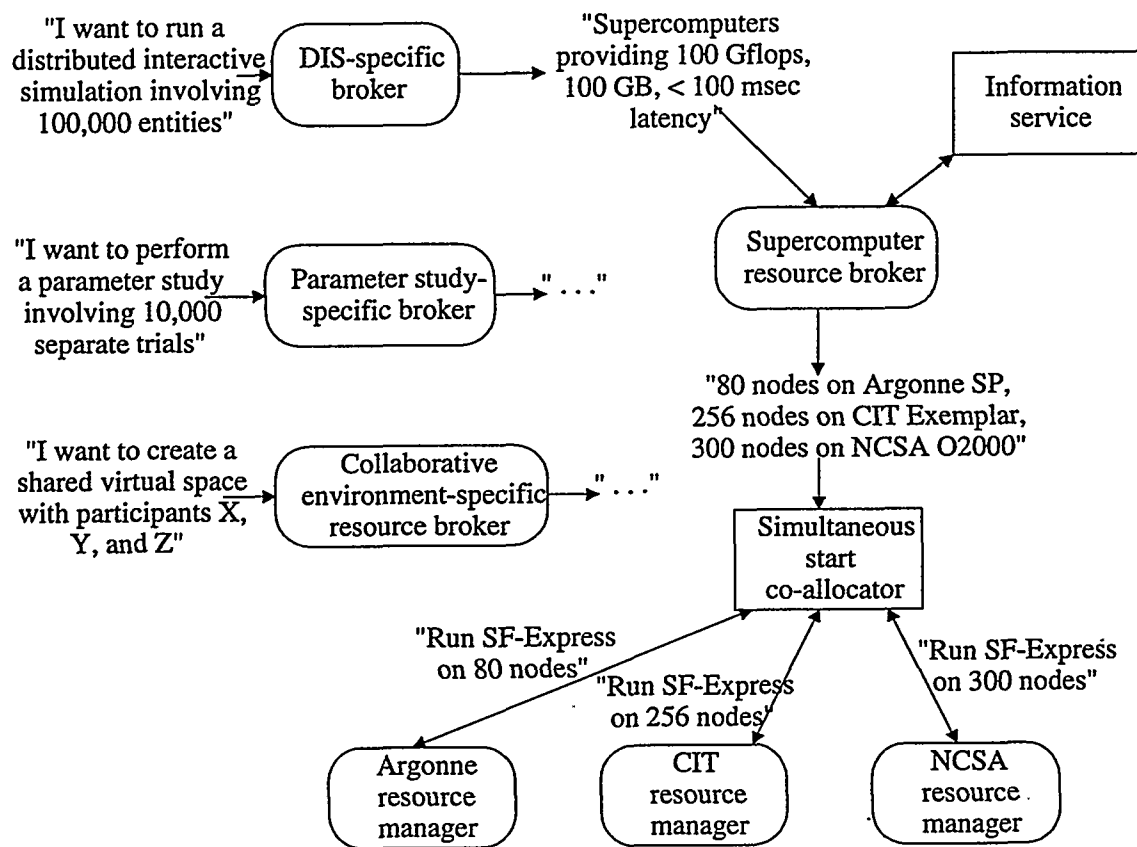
"I want to run a distributed interactive simulation involving 100,000 entities"

DIS-specific broker

"Supercomputers providing 100 Gflops, 100 GB, < 100 msec latency"

Information service

Supercomputer resource broker

"I want to perform a parameter study involving 10,000 separate trials"

Parameter study-specific broker

"..."

"80 nodes on Argonne SP, 256 nodes on CIT Exemplar, 300 nodes on NCSA O2000"

"I want to create a shared virtual space with participants X, Y, and Z"

Collaborative environment-specific resource broker

"..."

Simultaneous start co-allocator

"Run SF-Express on 80 nodes"

"Run SF-Express on 256 nodes"

"Run SF-Express on 300 nodes"

Argonne resource manager

CIT resource manager

NCSA resource manager